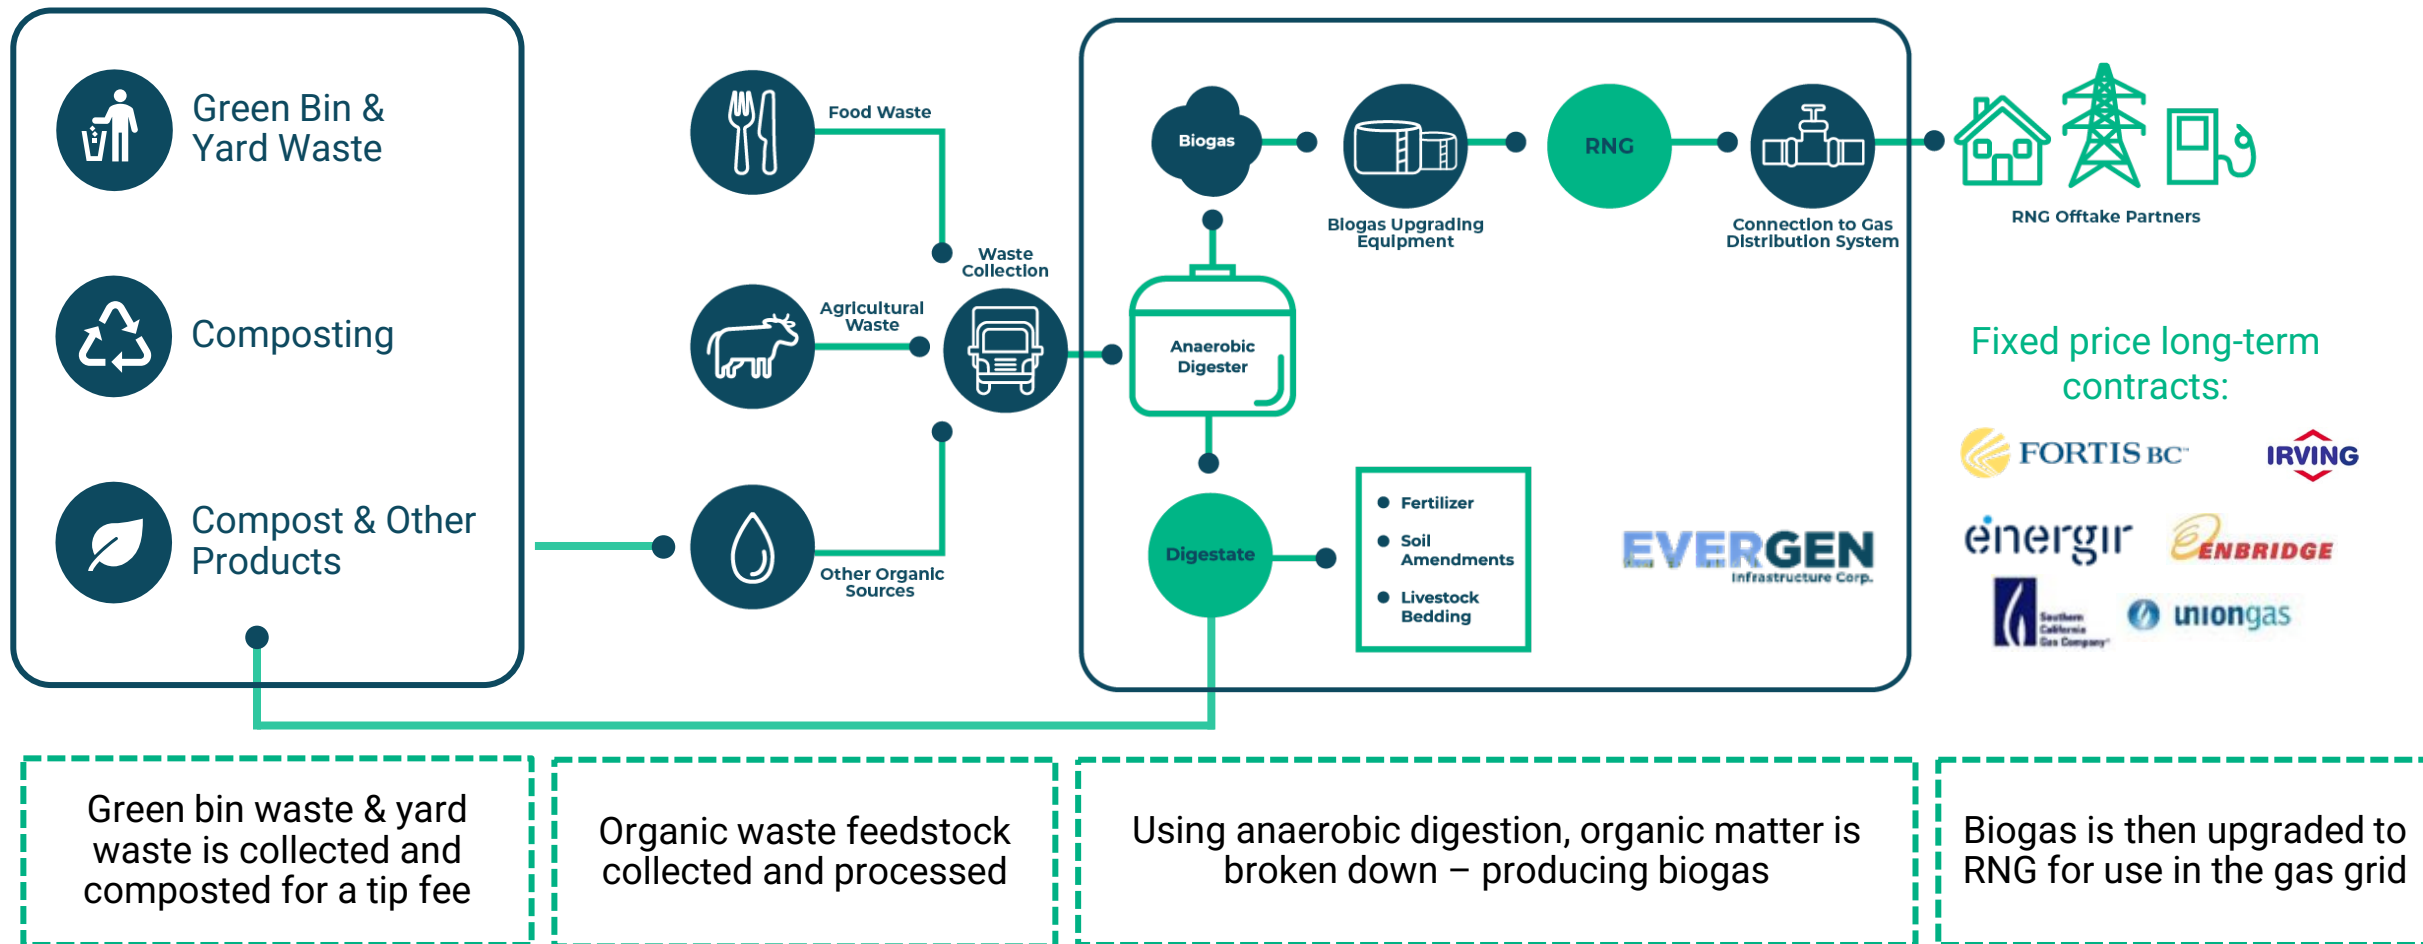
Green Bin & Yard Waste

Composting

Compost & Other Products

Food Waste

Waste Collection

Agricultural Waste

Other Organic Sources

Biogas

Biogas Upgrading Equipment

RNG

Connection to Gas Distribution System

RNG Offtake Partners

Anaerobic Digester

Digestate

- Fertilizer
- Soil Amendments
- Livestock Bedding

EVERGEN Infrastructure Corp.

Fixed price long-term contracts:

FORTIS BC

IRVING

énergir

ENBRIDGE

Southern California Gas Company

uniongas

Green bin waste & yard waste is collected and composted for a tip fee

Organic waste feedstock collected and processed

Using anaerobic digestion, organic matter is broken down – producing biogas

Biogas is then upgraded to RNG for use in the gas grid